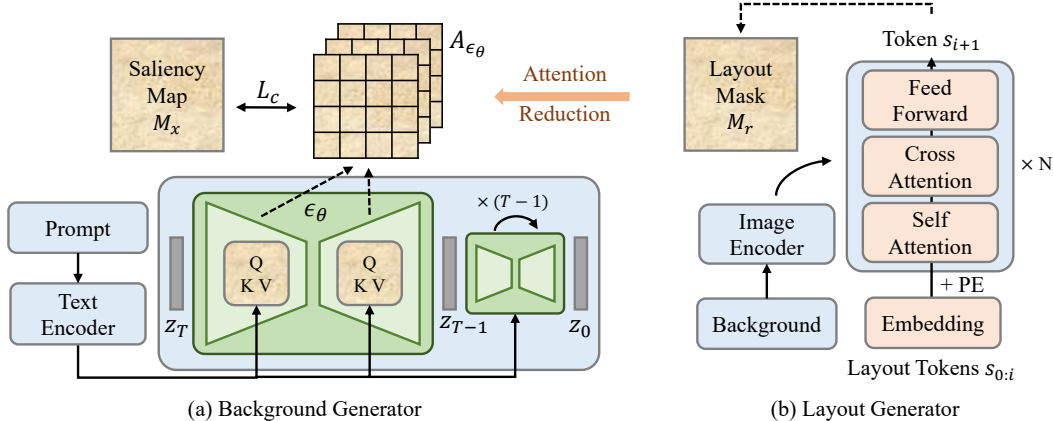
$A_{\epsilon_\theta}$

Saliency Map $M_x$

$L_c$

Attention

Reduction

Prompt

Text Encoder

$\epsilon_\theta$

Q K V

Q K V

$z_T$

$z_{T-1}$

$\times (T-1)$

$z_0$

(a) Background Generator

Layout Mask $M_r$

Token $s_{i+1}$

Feed Forward

Cross Attention

Self Attention

× N

Image Encoder

Background

+ PE

Embedding

Layout Tokens $s_{0:i}$

(b) Layout Generator